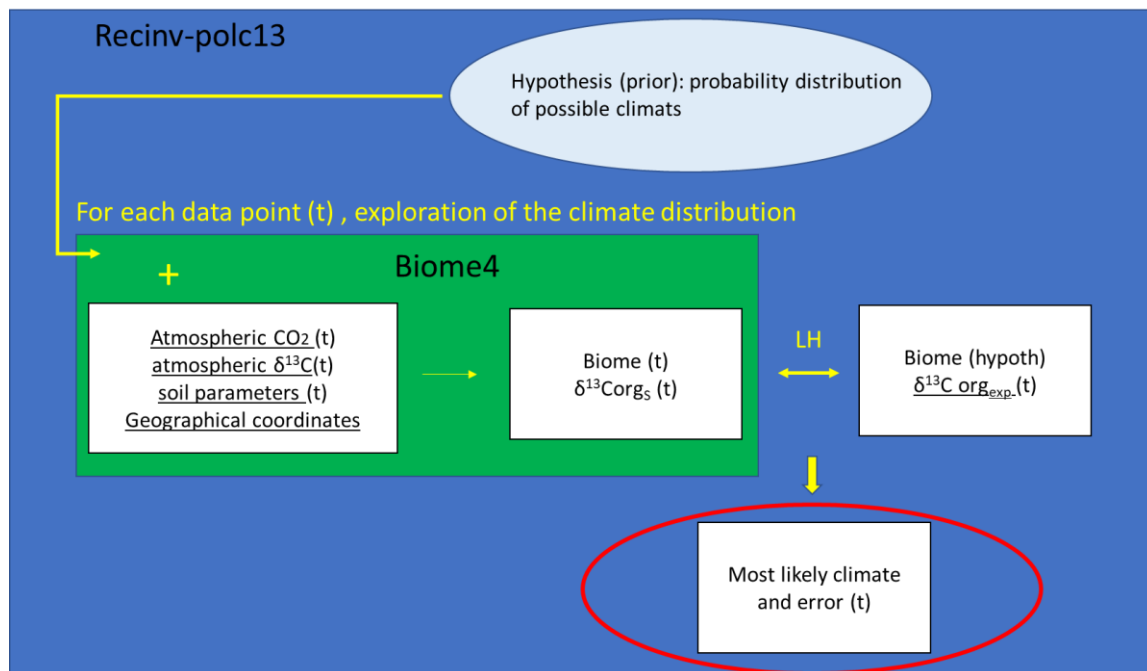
Recinv-polc13

Hypothesis (prior): probability distribution of possible climats

For each data point (t) , exploration of the climate distribution

Biome4

+

Atmospheric $CO_2$ (t)
atmospheric $\delta^{13}C$(t)
soil parameters (t)
Geographical coordinates

Biome (t)
$\delta^{13}Corg_S$ (t)

LH

Biome (hypoth)
$\delta^{13}C$ $org_{exp}$ (t)

Most likely climate and error (t)